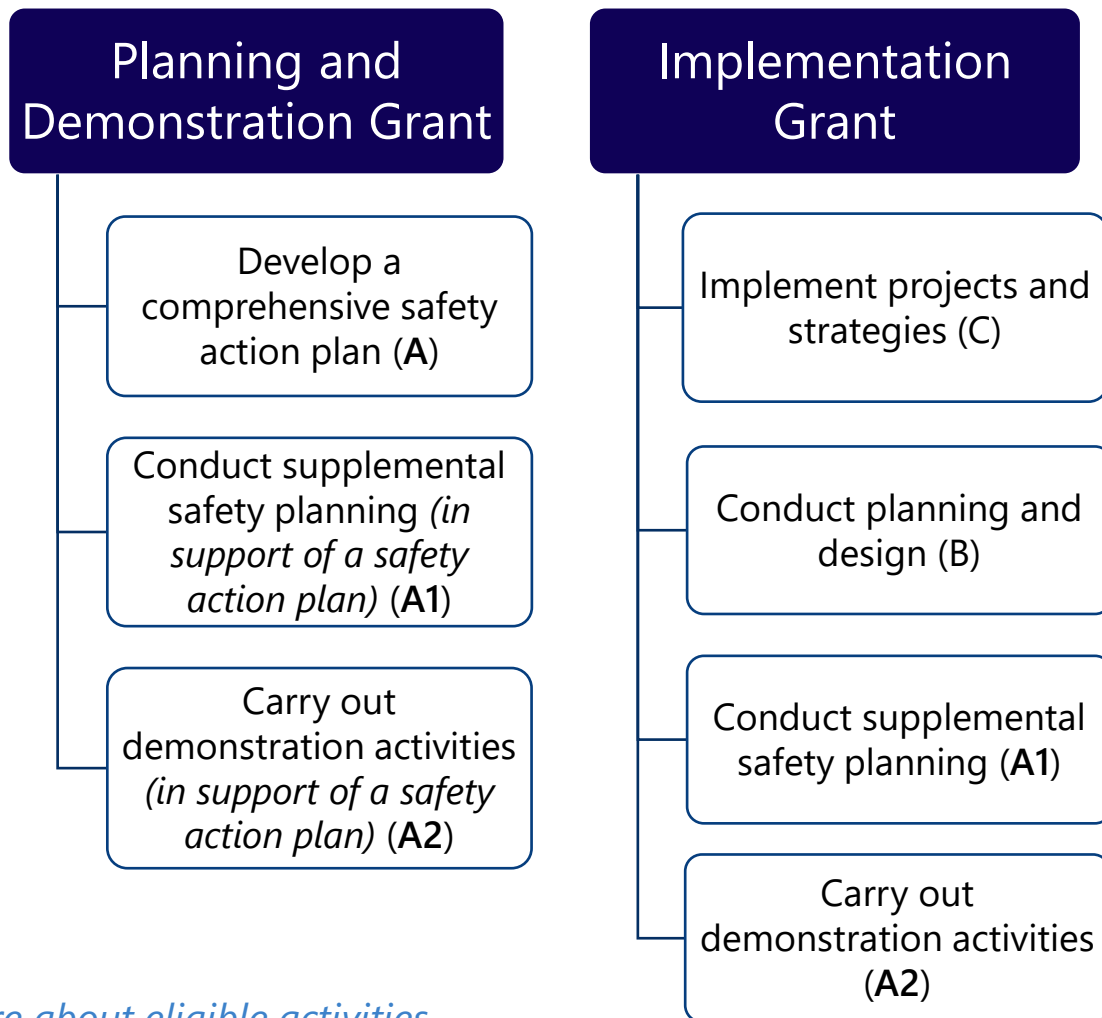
Planning and Demonstration Grant

Develop a comprehensive safety action plan (**A**)

Conduct supplemental safety planning *(in support of a safety action plan)* (**A1**)

Carry out demonstration activities *(in support of a safety action plan)* (**A2**)

Implementation Grant

Implement projects and strategies (C)

Conduct planning and design (B)

Conduct supplemental safety planning (**A1**)

Carry out demonstration activities (**A2**)

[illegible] about eligible activities